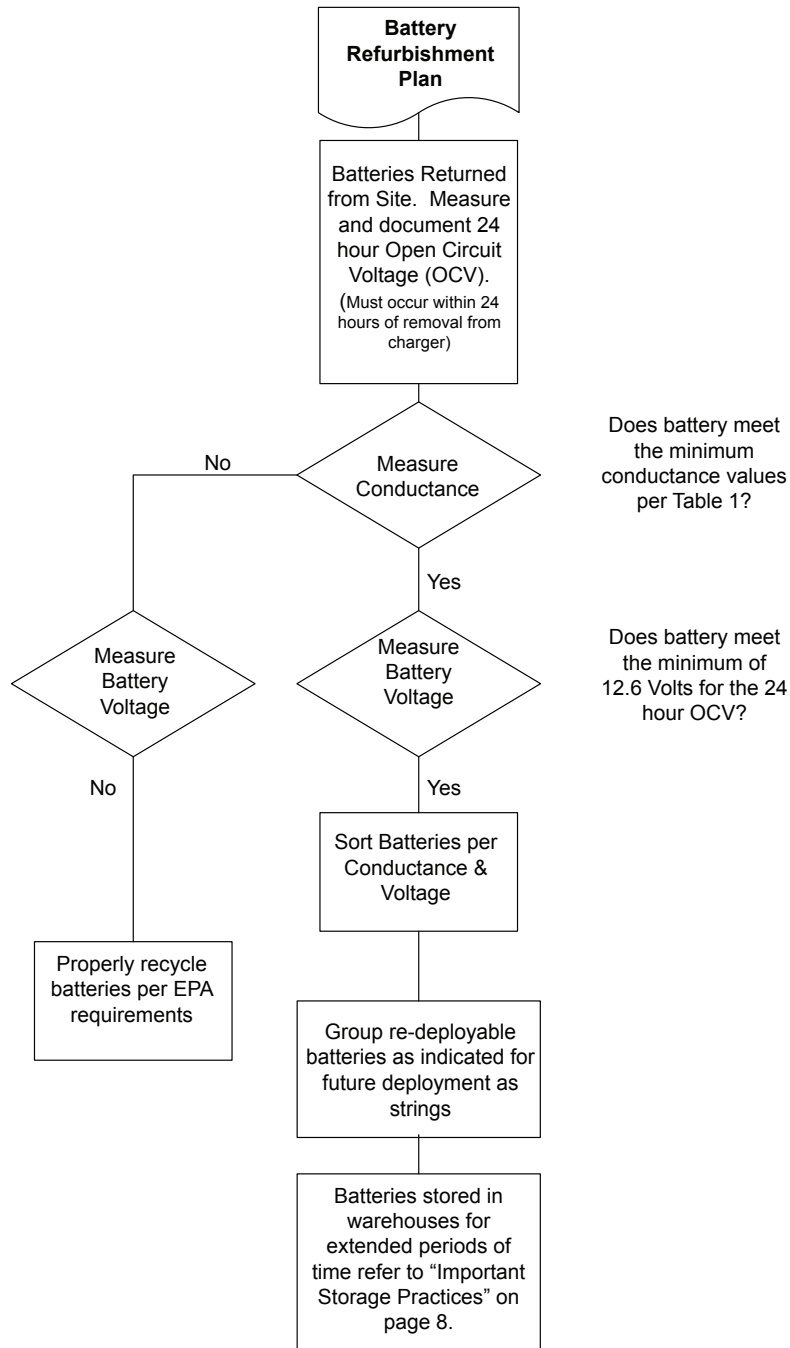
Battery Refurbishment Plan

Batteries Returned from Site. Measure and document 24 hour Open Circuit Voltage (OCV).
(Must occur within 24 hours of removal from charger)

Measure Conductance

Does battery meet the minimum conductance values per Table 1?

No

Yes

Measure Battery Voltage

Measure Battery Voltage

Does battery meet the minimum of 12.6 Volts for the 24 hour OCV?

No

Yes

Sort Batteries per Conductance & Voltage

Properly recycle batteries per EPA requirements

Group re-deployable batteries as indicated for future deployment as strings

Batteries stored in warehouses for extended periods of time refer to "Important Storage Practices" on page 8.